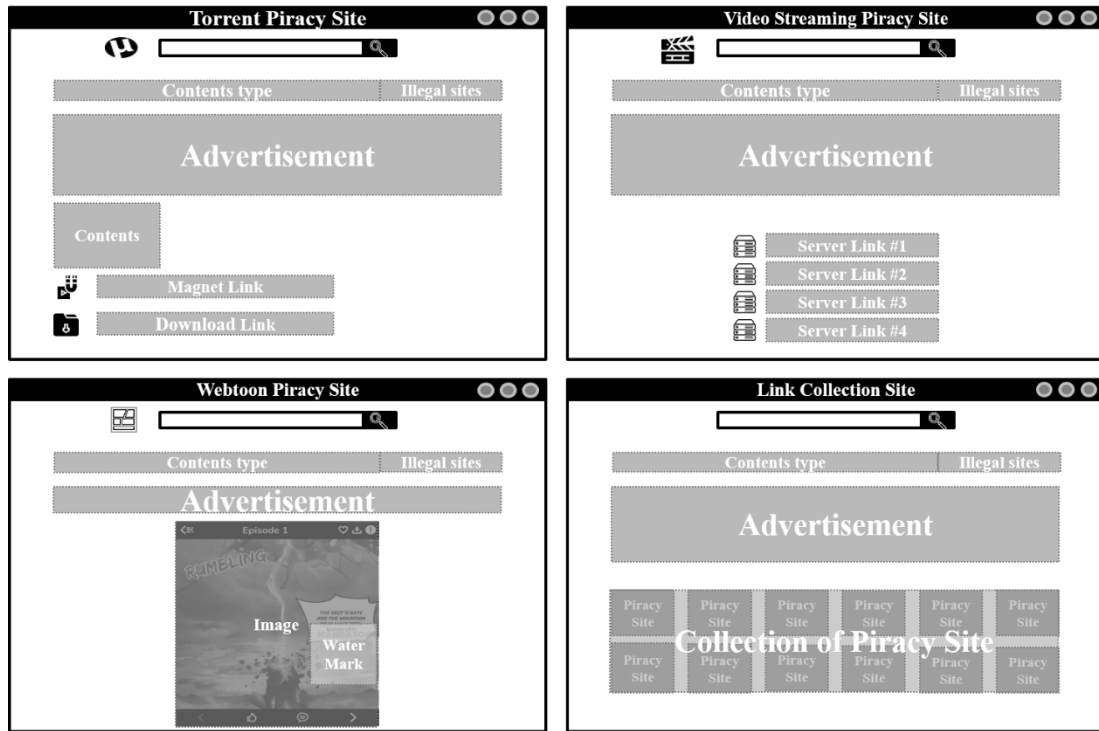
Torrent Piracy Site

Contents type | Illegal sites

Advertisement

Contents

Magnet Link

Download Link

Video Streaming Piracy Site

Contents type | Illegal sites

Advertisement

Server Link #1

Server Link #2

Server Link #3

Server Link #4

Webtoon Piracy Site

Contents type | Illegal sites

Advertisement

Episode 1

RUMBLING

THE WEST'S GATE AND THE MOUNTAIN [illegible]

Image

Water Mark

Link Collection Site

Contents type | Illegal sites

Advertisement

Piracy Site

Piracy Site

Piracy Site

Piracy Site

Piracy Site

Piracy Site

Collection of Piracy Site

Piracy Site

Piracy Site

Piracy Site

Piracy Site

Piracy Site

Piracy Site